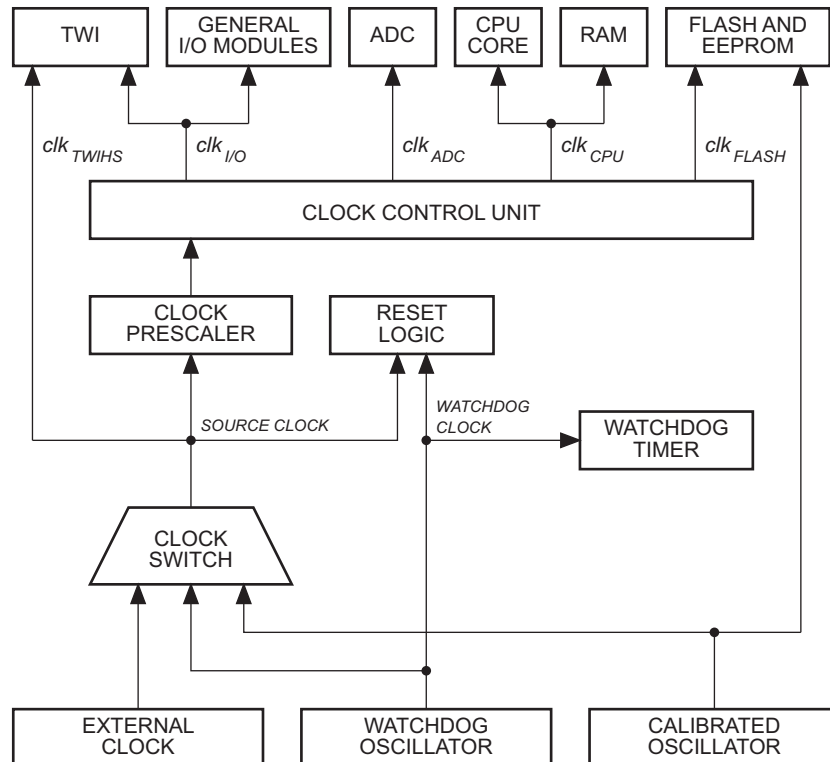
TWI

GENERAL I/O MODULES

ADC

CPU CORE

RAM

FLASH AND EEPROM

$clk_{TWIHS}$

$clk_{I/O}$

$clk_{ADC}$

$clk_{CPU}$

$clk_{FLASH}$

CLOCK CONTROL UNIT

CLOCK PRESCALER

RESET LOGIC

SOURCE CLOCK

WATCHDOG CLOCK

WATCHDOG TIMER

CLOCK SWITCH

EXTERNAL CLOCK

WATCHDOG OSCILLATOR

CALIBRATED OSCILLATOR